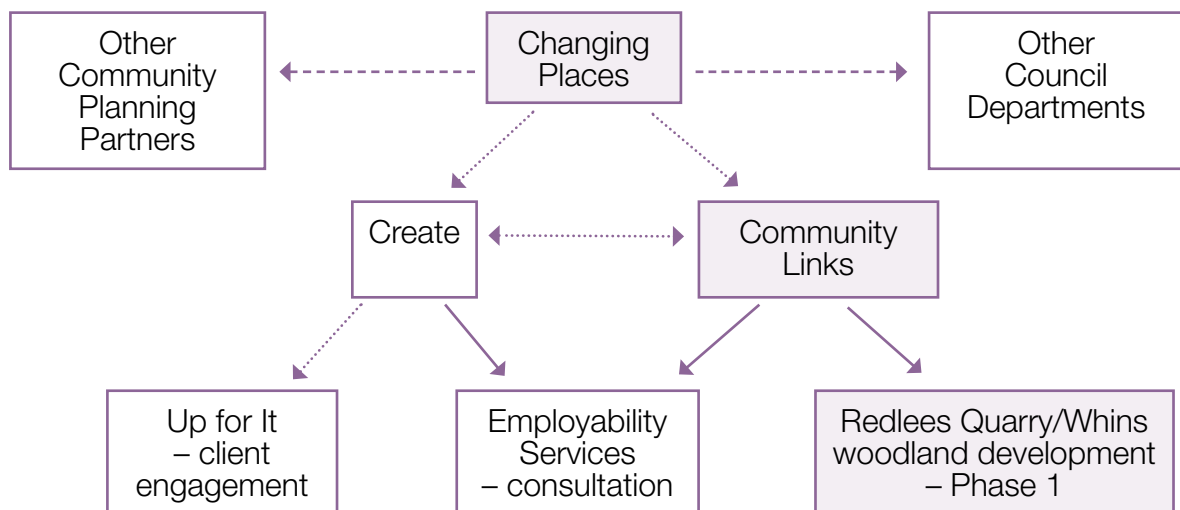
Other Community Planning Partners

Changing Places

Other Council Departments

Create

Community Links

Up for It – client engagement

Employability Services – consultation

Redlees Quarry/Whins woodland development – Phase 1